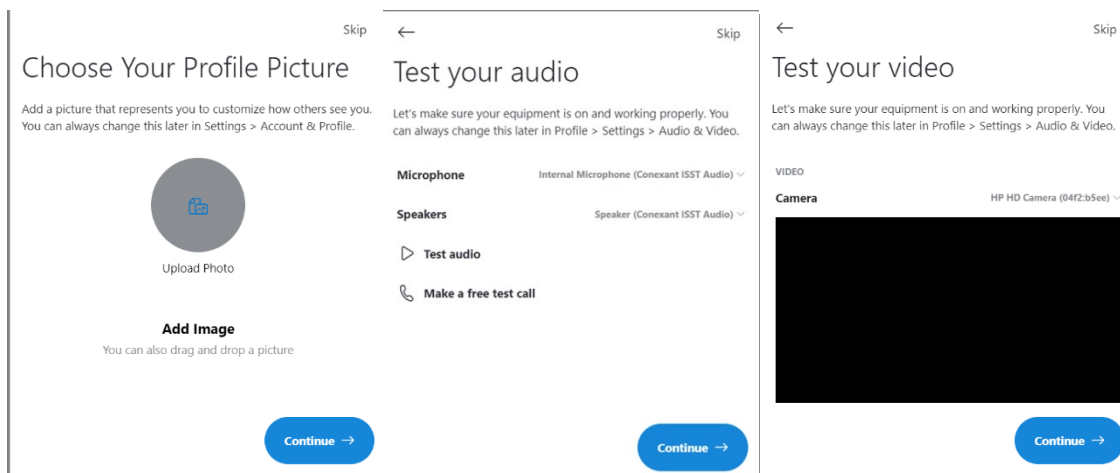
Skip

Choose Your Profile Picture

Add a picture that represents you to customize how others see you. You can always change this later in Settings > Account & Profile.

Upload Photo

Add Image

You can also drag and drop a picture

Continue →

←

Skip

Test your audio

Let's make sure your equipment is on and working properly. You can always change this later in Profile > Settings > Audio & Video.

Microphone

Internal Microphone (Conexant ISST Audio)

Speakers

Speaker (Conexant ISST Audio)

Test audio

Make a free test call

Continue →

←

Skip

Test your video

Let's make sure your equipment is on and working properly. You can always change this later in Profile > Settings > Audio & Video.

VIDEO

Camera

HP HD Camera (04f2:b5ee)

Continue →